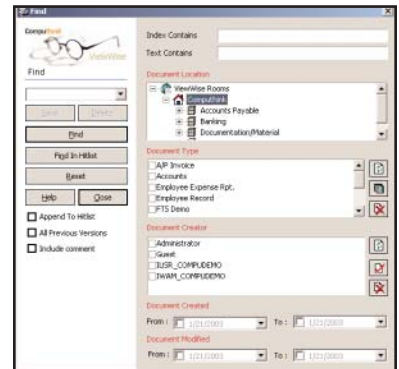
Find

CompuTrol

ViewWise

Find

Save

Delete

Find

Find In Hitlist

Reset

Help

Close

Append To Hitlist

All Previous Versions

Include comment

Index Contains

Text Contains

Document Location

ViewWise Rooms

CompuTrol

Accounts Payable

Banking

Documentation/Material

Document Type

A/P Invoice

Accounts

Employee Expense Rpt.

Employee Record

FTS Demo

Document Creator

Administrator

Guest

IUSR_COMPUDEMO

IWAM_COMPUDEMO

Document Created

From : 1/21/2003 To : 1/21/2003

Document Modified

From : 1/21/2003 To : 1/21/2003